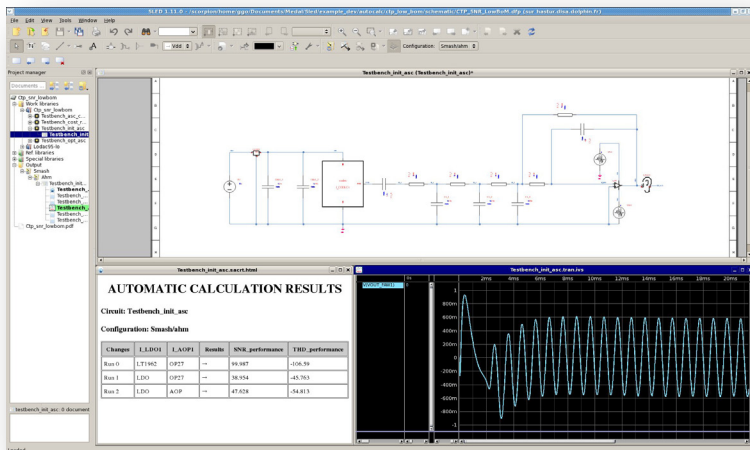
SLED 1.11.0 - /scorpion/home/ggo/Documents/Medal/Sled/example_dev/autocalc/ctp_low_bom/schematic/CTP_SNR_LowBoM.dfp (sur hastur.dixa.dolphin.fr)

File Edit View Tools Window Help

Vdd

Configuration: Smash/ahm

Project manager

Documents

Ctp_snr_lowbom
Work libraries
Ctp_snr_lowbom
Testbench_asc_c...
Testbench_cost_r...
Testbench_init_asc
Testbench_init
Testbench_opt_asc
Linlibf35-lo
Ref libraries
Special libraries
Output
Smash
Ahm
Testbench_init...
Testbench_...
Testbench_...
Testbench_...
Testbench_...
Testbench_...
Testbench_...
Ctp_snr_lowbom.pdf

Testbench_init_asc: 0 document

Testbench_init_asc (Testbench_init_asc)*

Testbench_init_asc.aacrt.html

AUTOMATIC CALCULATION RESULTS

Circuit: Testbench_init_asc

Configuration: Smash/ahm

| Changes | I_LDO1 | I_AOP1 | Results | SNR_performance | THD_performance |
|---|---|---|---|---|---|
| Run 0 | LT1962 | OP27 | → | 99.987 | -106.56 |
| Run 1 | LDO | OP27 | → | 38.954 | -45.763 |
| Run 2 | LDO | AOP | → | 47.628 | -54.813 |

Testbench_init_asc.tran.tvs

V(VOUT_SMH)

2ms 4ms 6ms 8ms 10ms 12ms 14ms 16ms 18ms 20ms

1
800m
600m
400m
200m
0
-200m
-400m
-600m
-800m
-1

Loaded